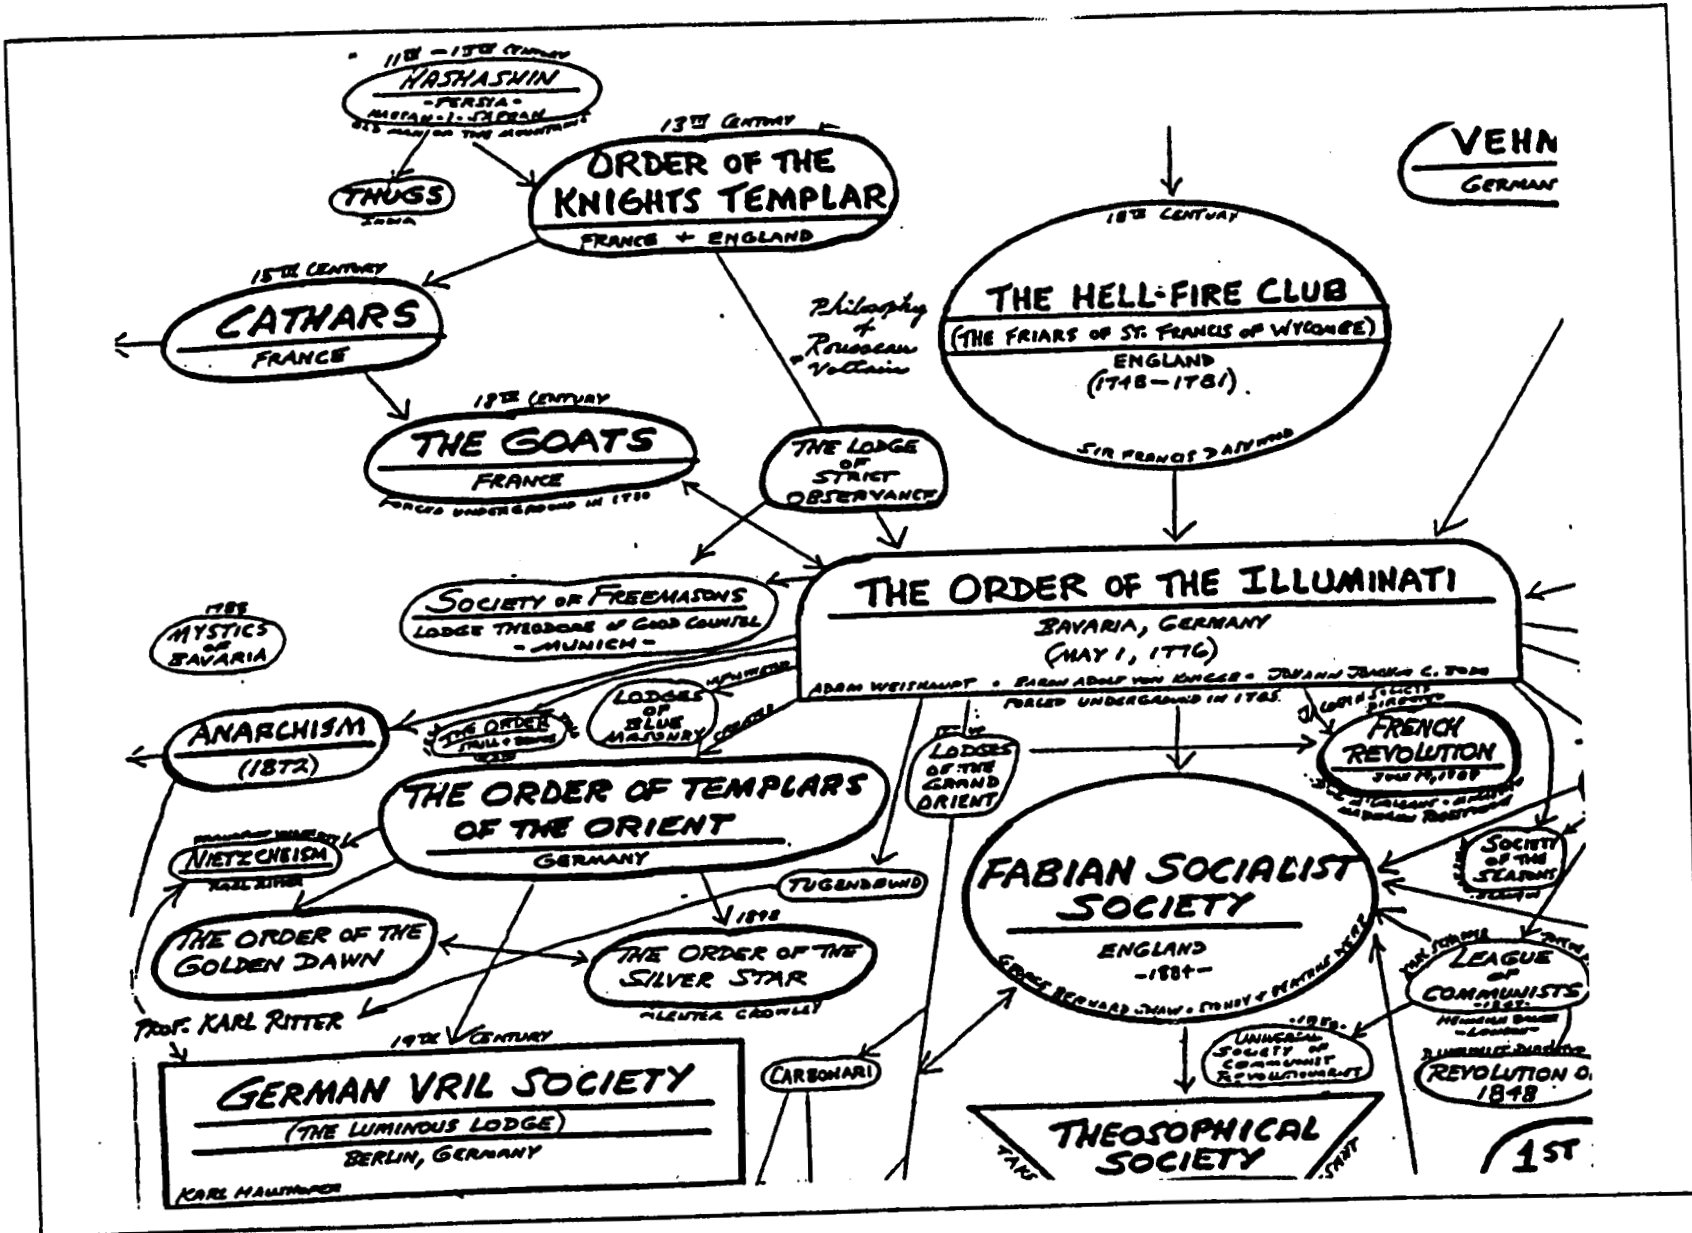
11TH – 15TH CENTURY
HASHASHIN
-PERSIA-
HASSAN-I-SABBAH
OLD MAN OF THE MOUNTAINS

THUGS
INDIA

13TH CENTURY
ORDER OF THE KNIGHTS TEMPLAR
FRANCE + ENGLAND

VEHM
GERMAN

15TH CENTURY
CATHARS
FRANCE

Philosophy of Rousseau Voltaire

18TH CENTURY
THE HELL-FIRE CLUB
(THE FRIARS OF ST. FRANCIS OF WYCOMBE)
ENGLAND
(1748–1781)
SIR FRANCIS DASHWOOD

18TH CENTURY
THE GOATS
FRANCE
FORCED UNDERGROUND IN 1780

THE LODGE OF STRICT OBSERVANCE

SOCIETY OF FREEMASONS
LODGE THEODORE OF GOOD COUNSEL
-MUNICH-

1788
MYSTICS OF BAVARIA

THE ORDER OF THE ILLUMINATI
BAVARIA, GERMANY
(MAY 1, 1776)
ADAM WEISHAUPT • BARON ADOLF VON KNIGGE • JOHANN JOACHIM C. BODE
FORCED UNDERGROUND IN 1785.

ANARCHISM
(1872)

THE ORDER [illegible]
LODGES OF BLUE MASONRY

LODGES OF THE GRAND ORIENT

JACOBIN SOCIETY
FRENCH REVOLUTION
JULY 14, 1789
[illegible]

THE ORDER OF TEMPLARS OF THE ORIENT
GERMANY

NIETZCHEISM
KARL RITTER

TUGENDBUND

FABIAN SOCIALIST SOCIETY
ENGLAND
-1884-
GEORGE BERNARD SHAW • SIDNEY + BEATRICE WEBB

SOCIETY OF THE SEASONS

THE ORDER OF THE GOLDEN DAWN

1898
THE ORDER OF THE SILVER STAR
ALEISTER CROWLEY

LEAGUE OF COMMUNISTS
-1847-
-LONDON-

PROF. KARL RITTER

19TH CENTURY
GERMAN VRIL SOCIETY
(THE LUMINOUS LODGE)
BERLIN, GERMANY
KARL HAUSHOFER

CARBONARI

-1850-
UNIVERSAL SOCIETY OF COMMUNIST REVOLUTIONARIES

REVOLUTION OF 1848

THEOSOPHICAL SOCIETY

1ST